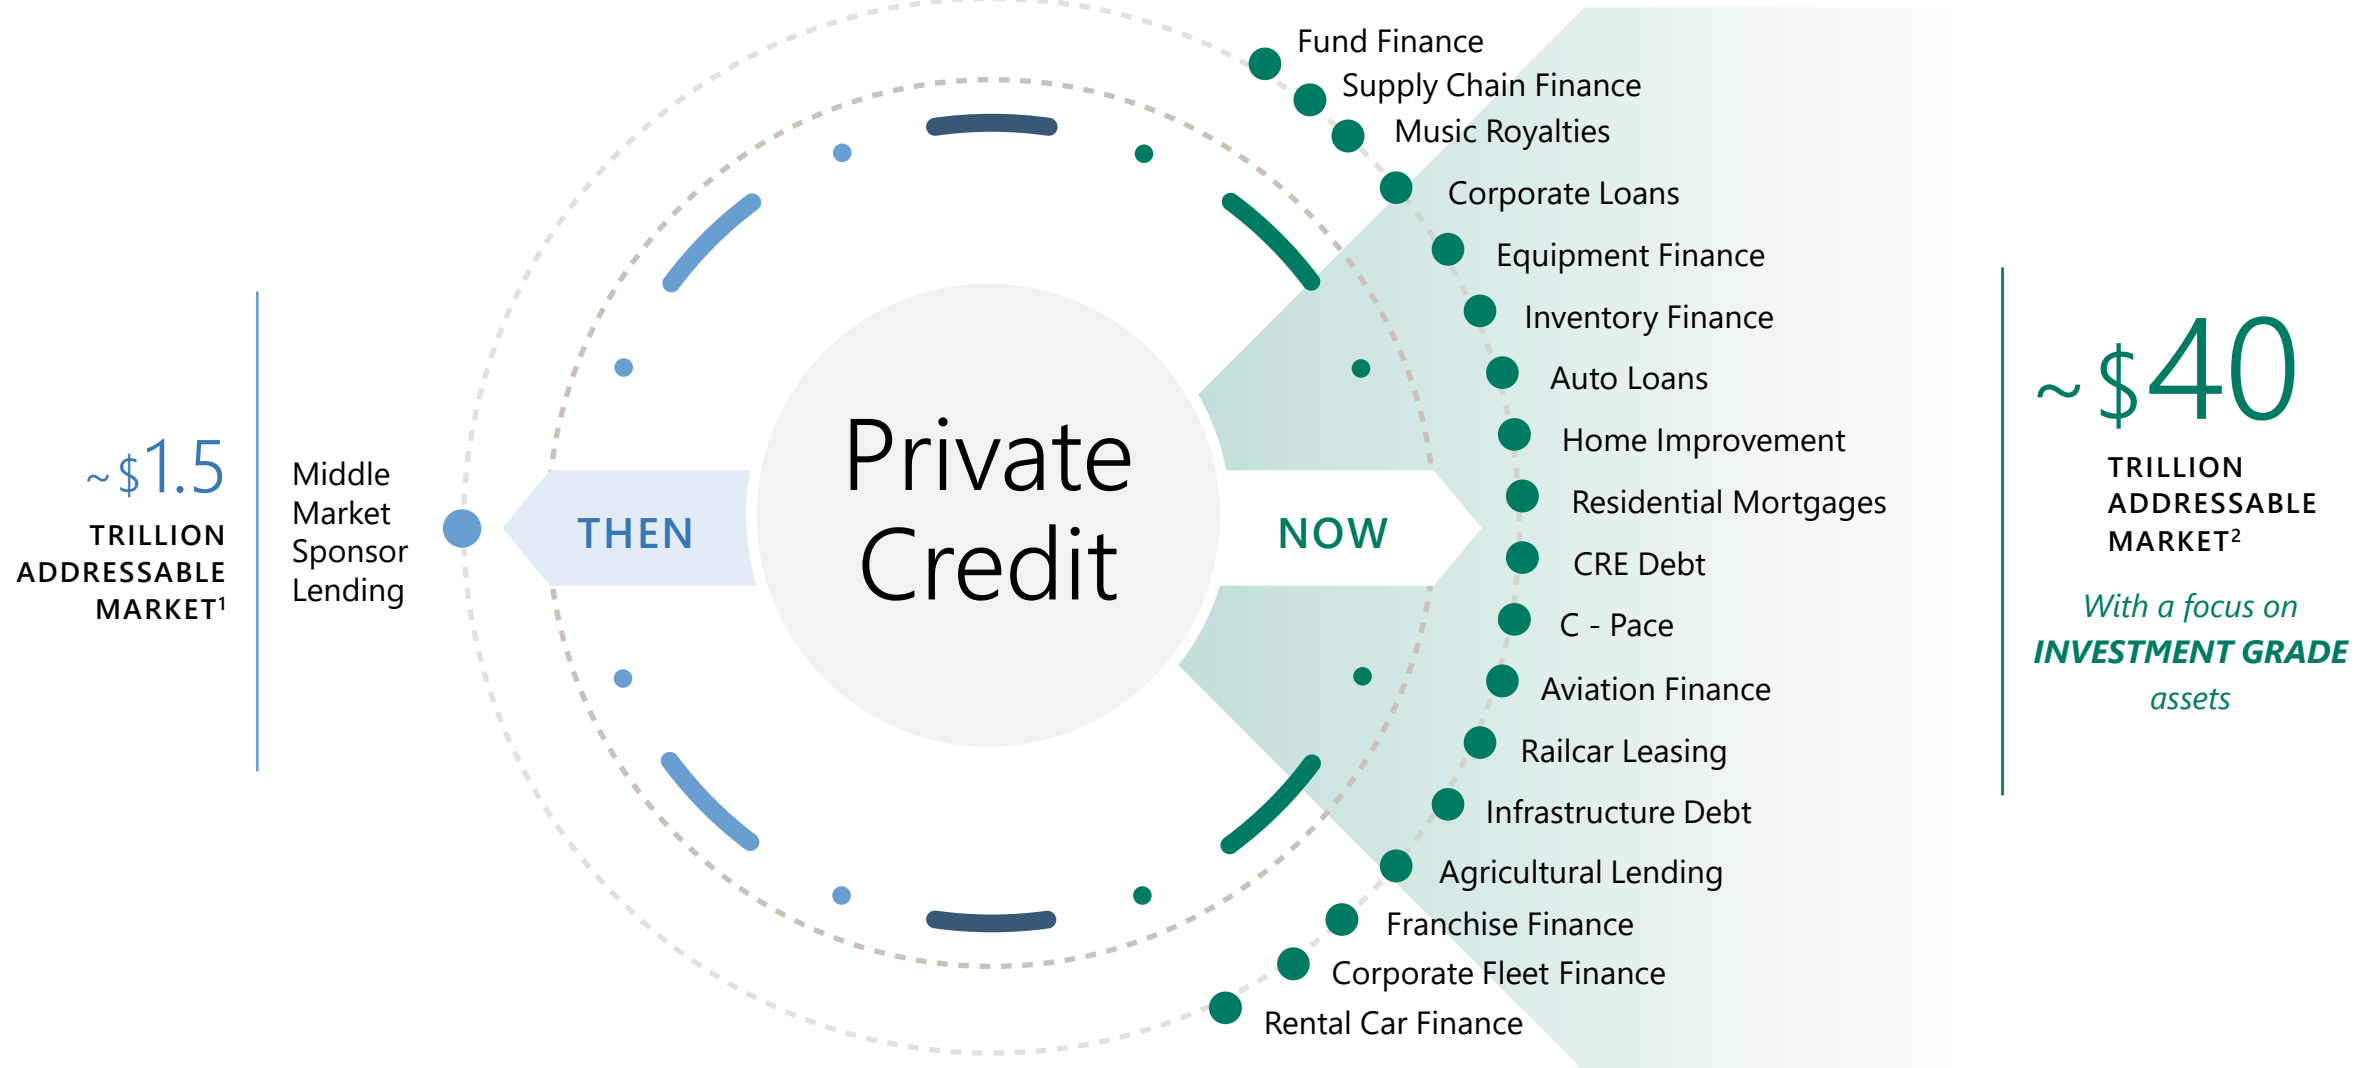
~$1.5
TRILLION ADDRESSABLE MARKET$^1$

Middle Market Sponsor Lending

THEN

Private Credit

NOW

Fund Finance
Supply Chain Finance
Music Royalties
Corporate Loans
Equipment Finance
Inventory Finance
Auto Loans
Home Improvement
Residential Mortgages
CRE Debt
C - Pace
Aviation Finance
Railcar Leasing
Infrastructure Debt
Agricultural Lending
Franchise Finance
Corporate Fleet Finance
Rental Car Finance

~$40
TRILLION ADDRESSABLE MARKET$^2$

With a focus on INVESTMENT GRADE assets